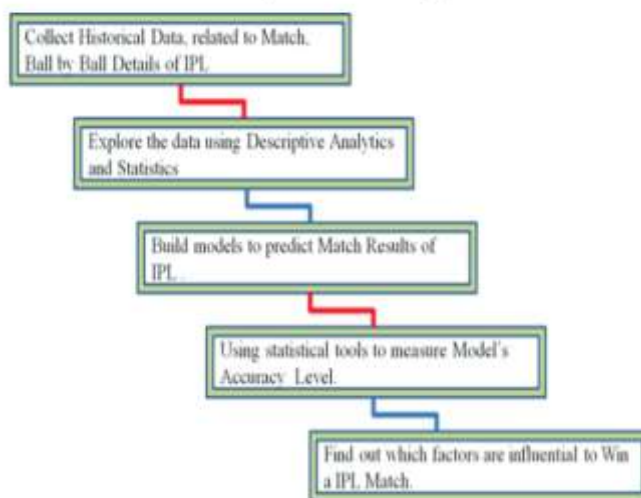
Collect Historical Data, related to Match, Ball by Ball Details of IPL

Explore the data using Descriptive Analytics and Statistics

Build models to predict Match Results of IPL.

Using statistical tools to measure Model's Accuracy Level.

Find out which factors are influential to Win a IPL Match.